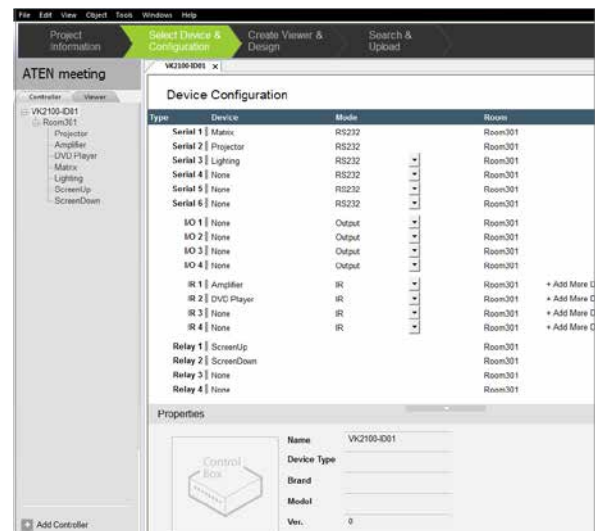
File Edit View Object Tools Windows Help

Project Information | Select Device & Configuration | Create Viewer & Design | Search & Upload

ATEN meeting

Controller | Viewer

VK2100-ID01
Room301
Projector
Amplifier
DVD Player
Matrix
Lighting
ScreenUp
ScreenDown

Add Controller

VK2100-ID01 ×

Device Configuration

| Type | Device | Mode | Room | |
|---|---|---|---|---|
| Serial 1 | Matrix | RS232 | Room301 | |
| Serial 2 | Projector | RS232 | Room301 | |
| Serial 3 | Lighting | RS232 | Room301 | |
| Serial 4 | None | RS232 | Room301 | |
| Serial 5 | None | RS232 | Room301 | |
| Serial 6 | None | RS232 | Room301 | |
| I/O 1 | None | Output | Room301 | |
| I/O 2 | None | Output | Room301 | |
| I/O 3 | None | Output | Room301 | |
| I/O 4 | None | Output | Room301 | |
| IR 1 | Amplifier | IR | Room301 | + Add More D |
| IR 2 | DVD Player | IR | Room301 | + Add More D |
| IR 3 | None | IR | Room301 | + Add More D |
| IR 4 | None | IR | Room301 | + Add More D |
| Relay 1 | ScreenUp | | Room301 | |
| Relay 2 | ScreenDown | | Room301 | |
| Relay 3 | None | | Room301 | |
| Relay 4 | None | | Room301 | |

Properties

Control Box

Name VK2100-ID01
Device Type
Brand
Model
Ver. 0